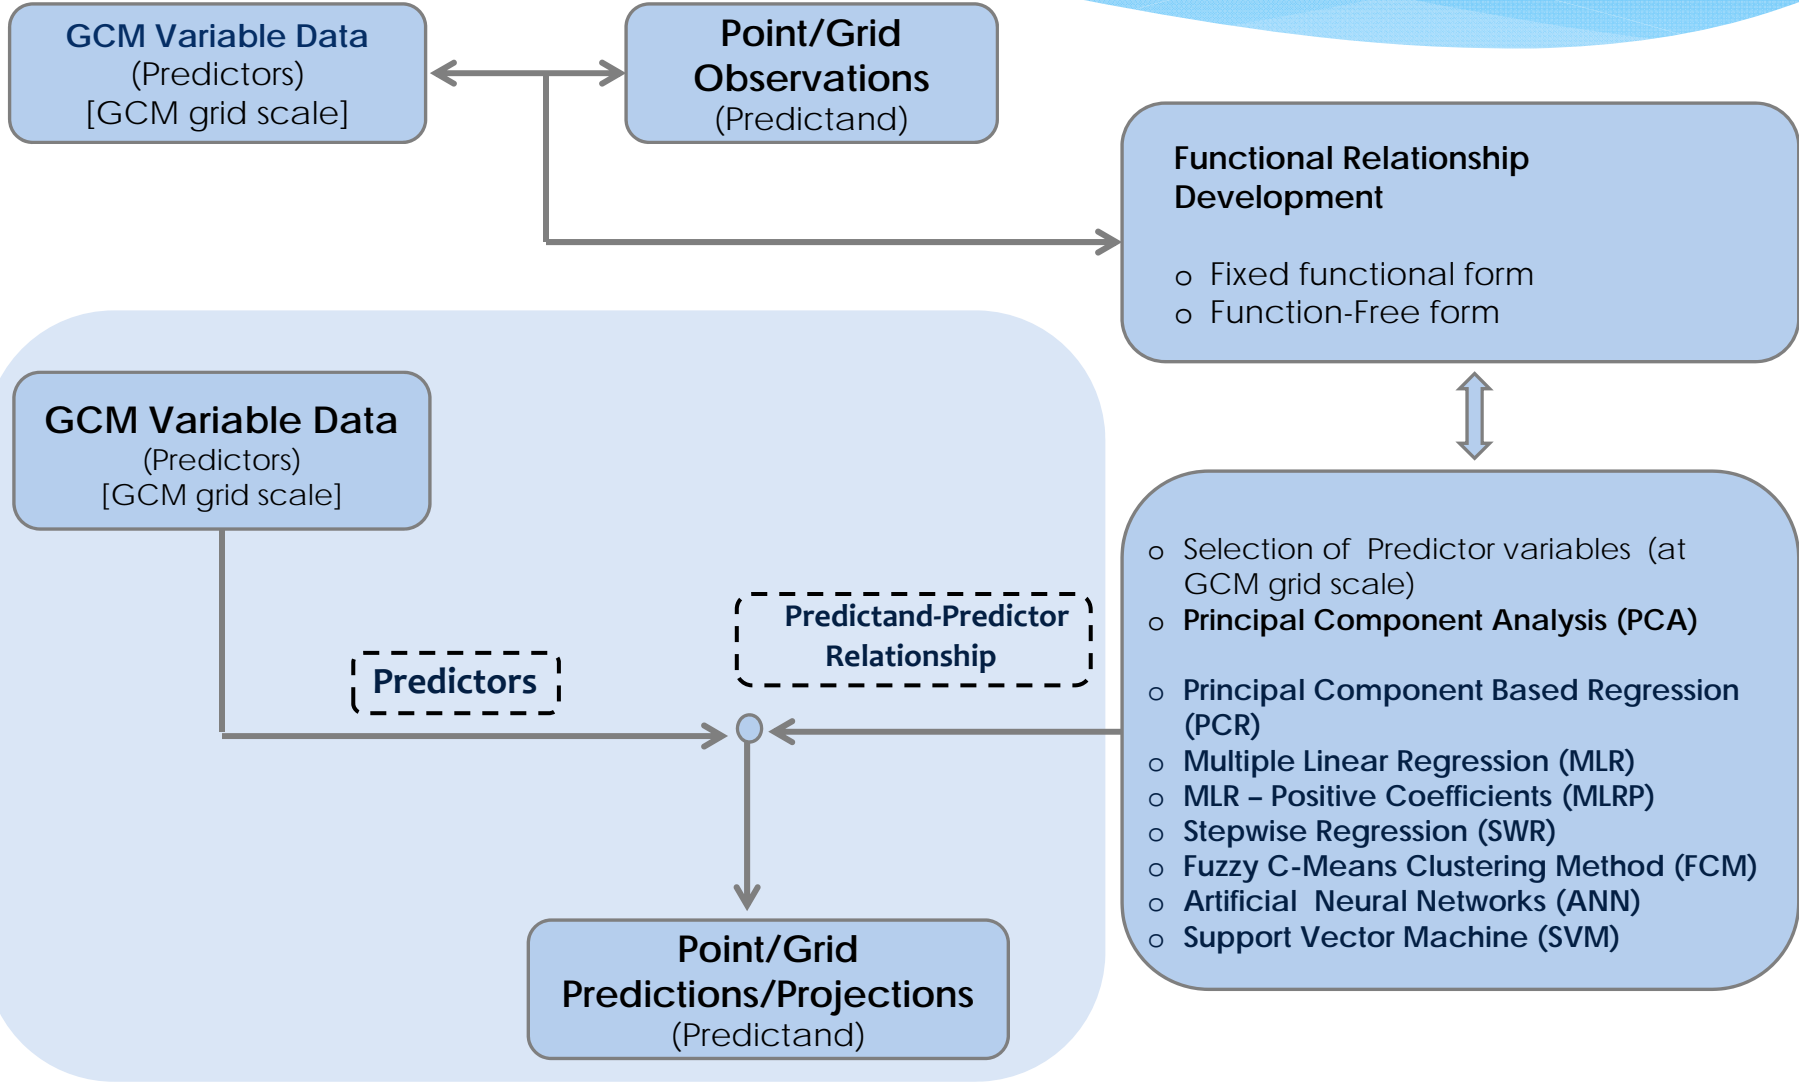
GCM Variable Data
(Predictors)
[GCM grid scale]

Point/Grid
Observations
(Predictand)

Functional Relationship Development

o Fixed functional form
o Function-Free form

GCM Variable Data
(Predictors)
[GCM grid scale]

Predictors

Predictand-Predictor Relationship

o Selection of Predictor variables (at GCM grid scale)
o Principal Component Analysis (PCA)
o Principal Component Based Regression (PCR)
o Multiple Linear Regression (MLR)
o MLR – Positive Coefficients (MLRP)
o Stepwise Regression (SWR)
o Fuzzy C-Means Clustering Method (FCM)
o Artificial Neural Networks (ANN)
o Support Vector Machine (SVM)

Point/Grid
Predictions/Projections
(Predictand)